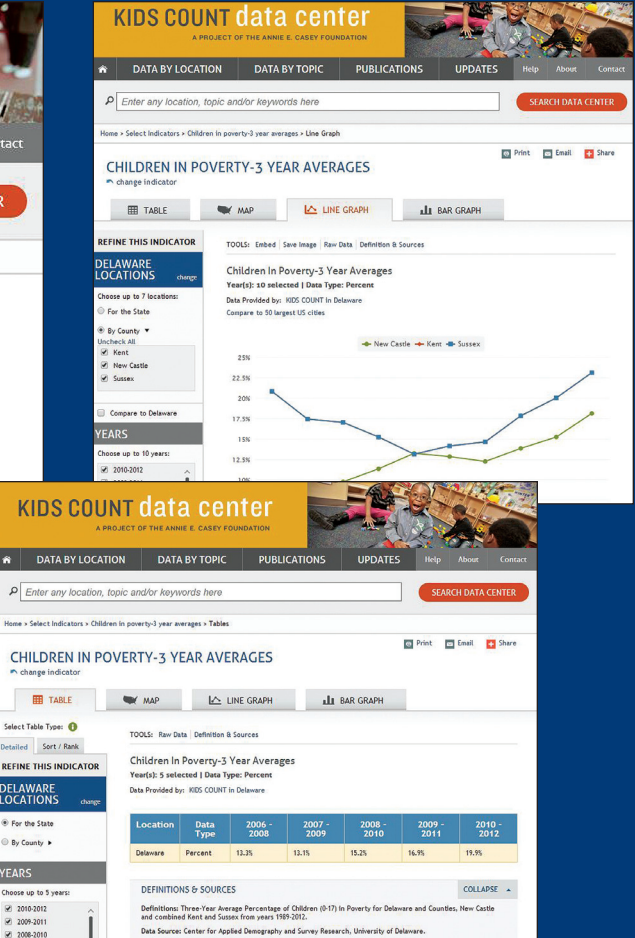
tact

R

KIDS COUNT data center
A PROJECT OF THE ANNIE E. CASEY FOUNDATION

DATA BY LOCATION | DATA BY TOPIC | PUBLICATIONS | UPDATES | Help | About | Contact

Enter any location, topic and/or keywords here
SEARCH DATA CENTER

Home > Select Indicators > Children in poverty-3 year averages > Line Graph

Print | Email | Share

CHILDREN IN POVERTY-3 YEAR AVERAGES
change indicator

TABLE | MAP | LINE GRAPH | BAR GRAPH

REFINE THIS INDICATOR

DELAWARE LOCATIONS change

Choose up to 7 locations:
For the State
By County
Uncheck All
Kent
New Castle
Sussex

Compare to Delaware

YEARS

Choose up to 10 years:
2010-2012

TOOLS: Embed | Save Image | Raw Data | Definition & Sources

Children In Poverty-3 Year Averages
Year(s): 10 selected | Data Type: Percent
Data Provided by: KIDS COUNT in Delaware
Compare to 50 largest US cities

New Castle | Kent | Sussex

25%
22.5%
20%
17.5%
15%
12.5%
10%

KIDS COUNT data center
A PROJECT OF THE ANNIE E. CASEY FOUNDATION

DATA BY LOCATION | DATA BY TOPIC | PUBLICATIONS | UPDATES | Help | About | Contact

Enter any location, topic and/or keywords here
SEARCH DATA CENTER

Home > Select Indicators > Children in poverty-3 year averages > Tables

Print | Email | Share

CHILDREN IN POVERTY-3 YEAR AVERAGES
change indicator

TABLE | MAP | LINE GRAPH | BAR GRAPH

Select Table Type:
Detailed | Sort / Rank

REFINE THIS INDICATOR

DELAWARE LOCATIONS change

For the State
By County

YEARS

Choose up to 5 years:
2010-2012
2009-2011
2008-2010

TOOLS: Raw Data | Definition & Sources

Children In Poverty-3 Year Averages
Year(s): 5 selected | Data Type: Percent
Data Provided by: KIDS COUNT in Delaware

| Location | Data Type | 2006 - 2008 | 2007 - 2009 | 2008 - 2010 | 2009 - 2011 | 2010 - 2012 |
|---|---|---|---|---|---|---|
| Delaware | Percent | 13.3% | 13.1% | 15.2% | 16.9% | 19.9% |

DEFINITIONS & SOURCES
COLLAPSE

Definitions: Three-Year Average Percentage of Children (0-17) in Poverty for Delaware and Counties, New Castle and combined Kent and Sussex from years 1989-2012.

Data Source: Center for Applied Demography and Survey Research, University of Delaware.